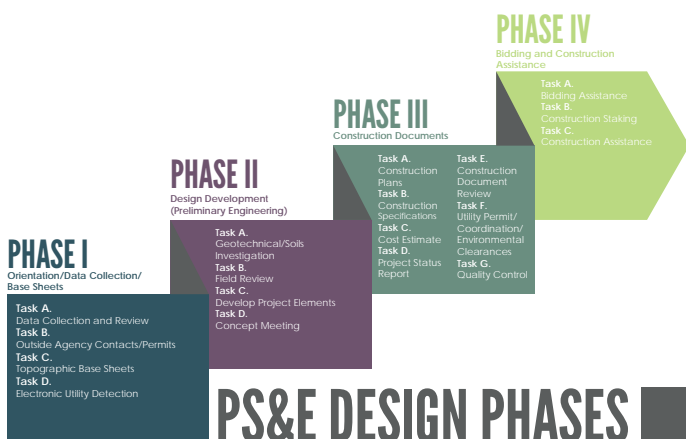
PHASE IV
Bidding and Construction Assistance

Task A.
Bidding Assistance
Task B.
Construction Staking
Task C.
Construction Assistance

PHASE III
Construction Documents

Task A.
Construction Plans
Task B.
Construction Specifications
Task C.
Cost Estimate
Task D.
Project Status Report

Task E.
Construction Document Review
Task F.
Utility Permit/ Coordination/ Environmental Clearances
Task G.
Quality Control

PHASE II
Design Development (Preliminary Engineering)

Task A.
Geotechnical/Soils Investigation
Task B.
Field Review
Task C.
Develop Project Elements
Task D.
Concept Meeting

PHASE I
Orientation/Data Collection/ Base Sheets

Task A.
Data Collection and Review
Task B.
Outside Agency Contacts/Permits
Task C.
Topographic Base Sheets
Task D.
Electronic Utility Detection

PS&E DESIGN PHASES